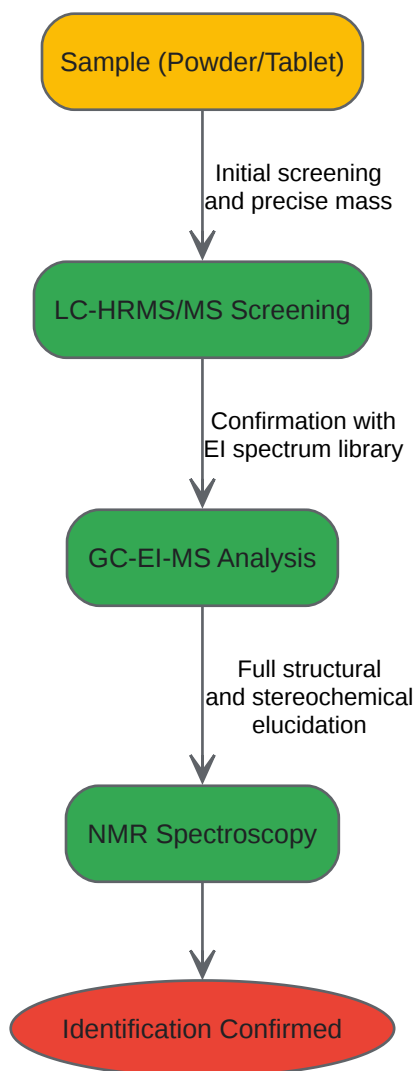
Sample (Powder/Tablet)

Initial screening and precise mass

LC-HRMS/MS Screening

Confirmation with EI spectrum library

GC-EI-MS Analysis

Full structural and stereochemical elucidation

NMR Spectroscopy

Identification Confirmed